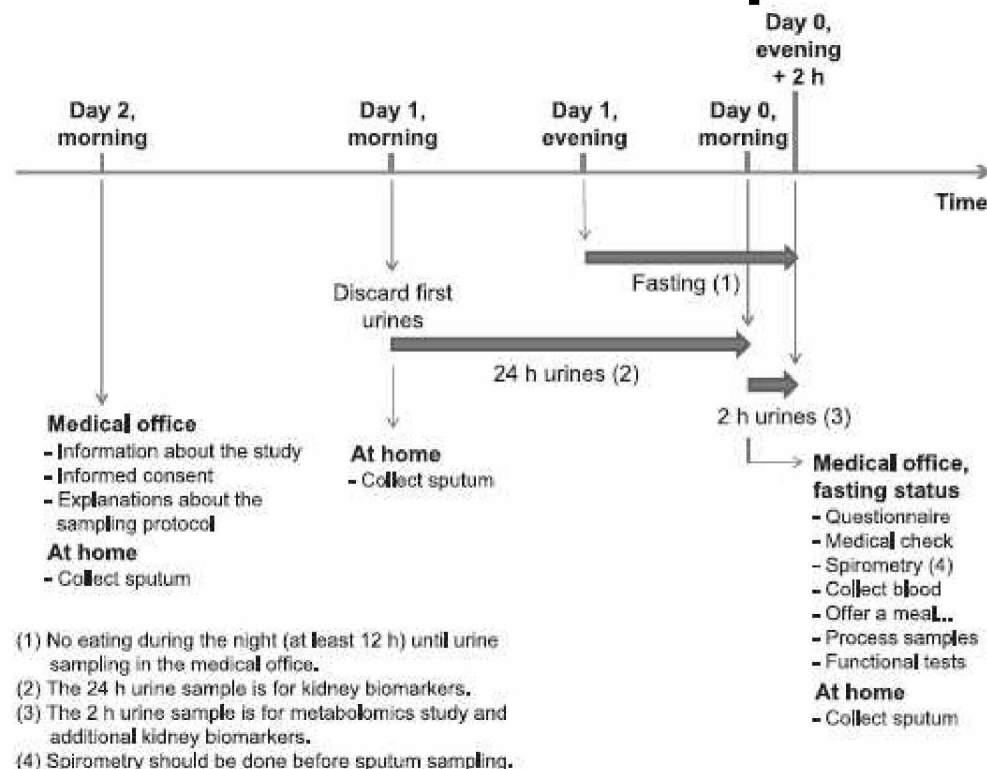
Day 0, evening + 2 h

Day 2, morning

Day 1, morning

Day 1, evening

Day 0, morning

Time

Fasting (1)

Discard first urines

24 h urines (2)

2 h urines (3)

Medical office
- Information about the study
- Informed consent
- Explanations about the sampling protocol
At home
- Collect sputum

At home
- Collect sputum

Medical office, fasting status
- Questionnaire
- Medical check
- Spirometry (4)
- Collect blood
- Offer a meal..
- Process samples
- Functional tests
At home
- Collect sputum

(1) No eating during the night (at least 12 h) until urine sampling in the medical office.
(2) The 24 h urine sample is for kidney biomarkers.
(3) The 2 h urine sample is for metabolomics study and additional kidney biomarkers.
(4) Spirometry should be done before sputum sampling.